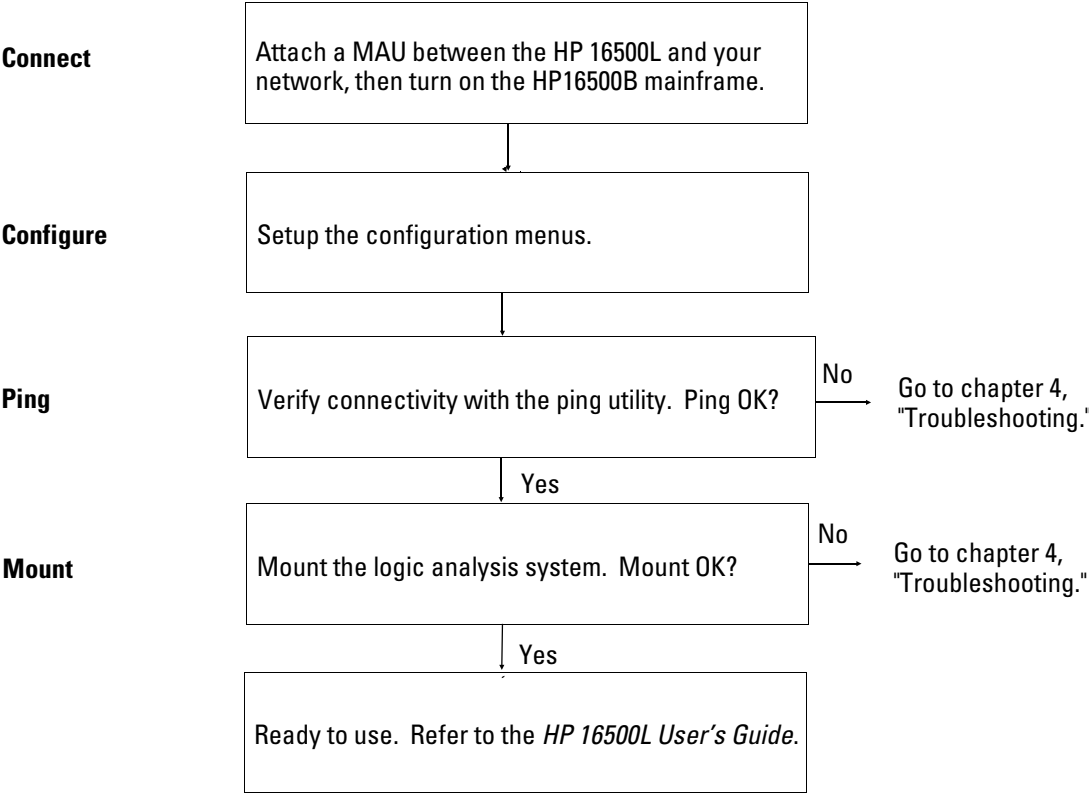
Connect

Attach a MAU between the HP 16500L and your network, then turn on the HP16500B mainframe.

Configure

Setup the configuration menus.

Ping

Verify connectivity with the ping utility. Ping OK?

No

Go to chapter 4, "Troubleshooting."

Yes

Mount

Mount the logic analysis system. Mount OK?

No

Go to chapter 4, "Troubleshooting."

Yes

Ready to use. Refer to the *HP 16500L User's Guide*.